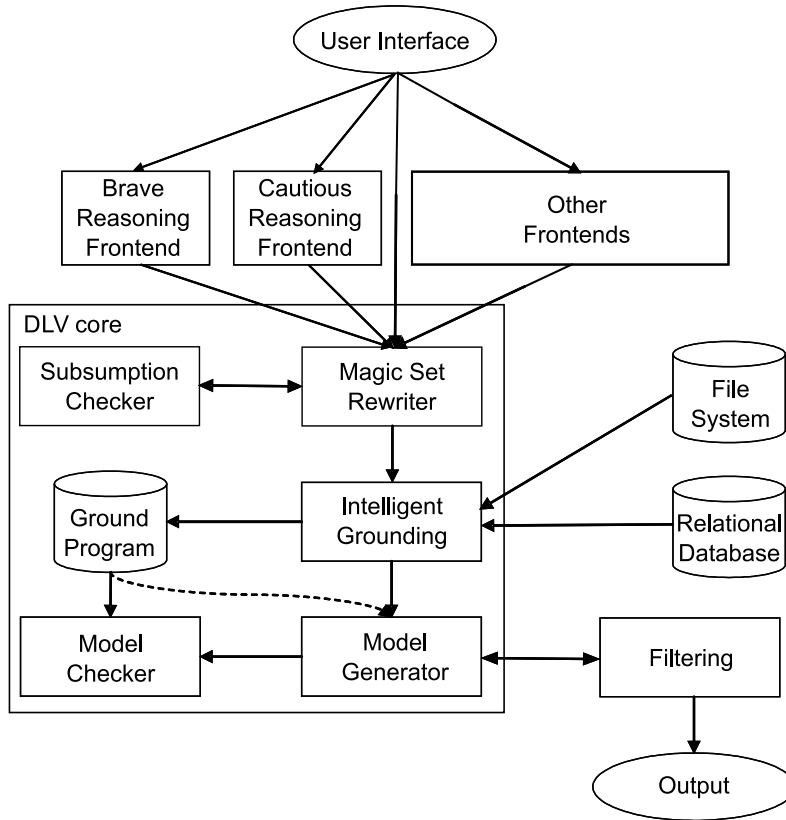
User Interface

Brave Reasoning Frontend

Cautious Reasoning Frontend

Other Frontends

DLV core

Subsumption Checker

Magic Set Rewriter

File System

Ground Program

Intelligent Grounding

Relational Database

Model Checker

Model Generator

Filtering

Output